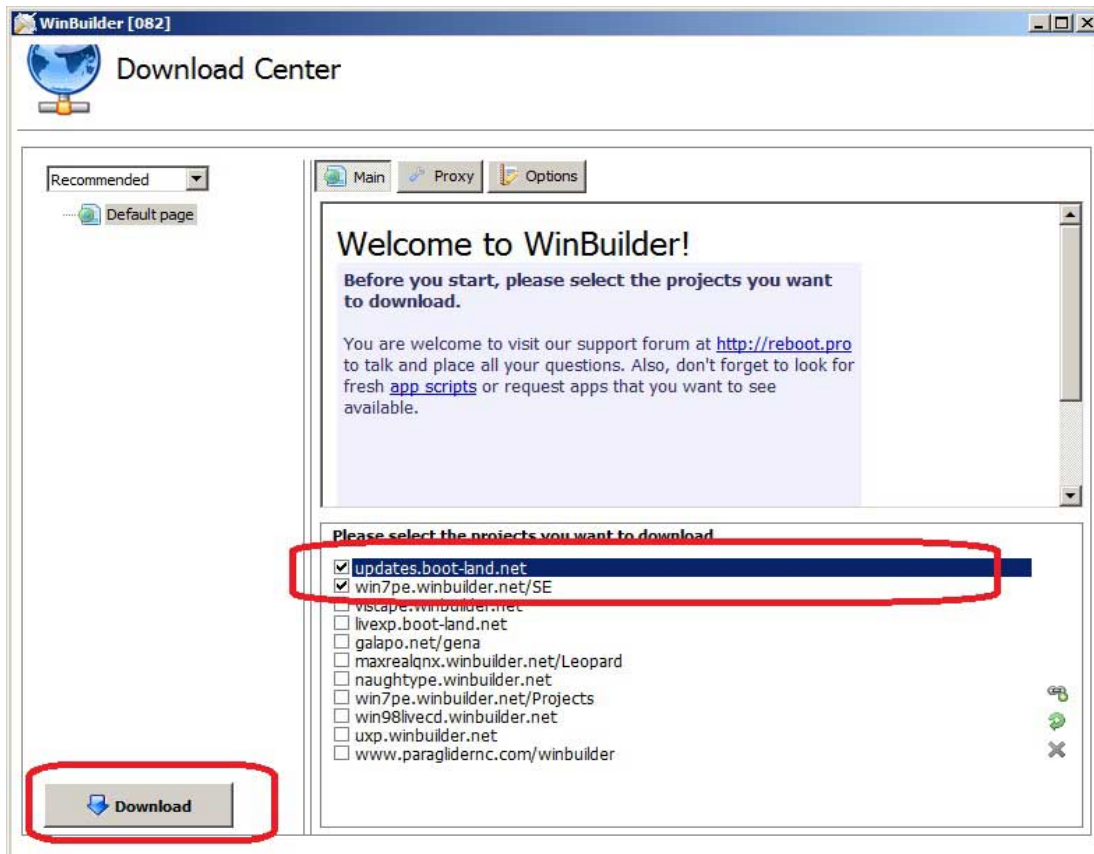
WinBuilder [082]

Download Center

Recommended

Default page

Main
Proxy
Options

Welcome to WinBuilder!

Before you start, please select the projects you want to download.

You are welcome to visit our support forum at http://reboot.pro to talk and place all your questions. Also, don't forget to look for fresh app scripts or request apps that you want to see available.

Please select the projects you want to download

☑ updates.boot-land.net
☑ win7pe.winbuilder.net/SE
☐ vistape.winbuilder.net
☐ livexp.boot-land.net
☐ galapo.net/gena
☐ maxrealqnx.winbuilder.net/Leopard
☐ naughtype.winbuilder.net
☐ win7pe.winbuilder.net/Projects
☐ win98livecd.winbuilder.net
☐ uxp.winbuilder.net
☐ www.paraglidernc.com/winbuilder

Download